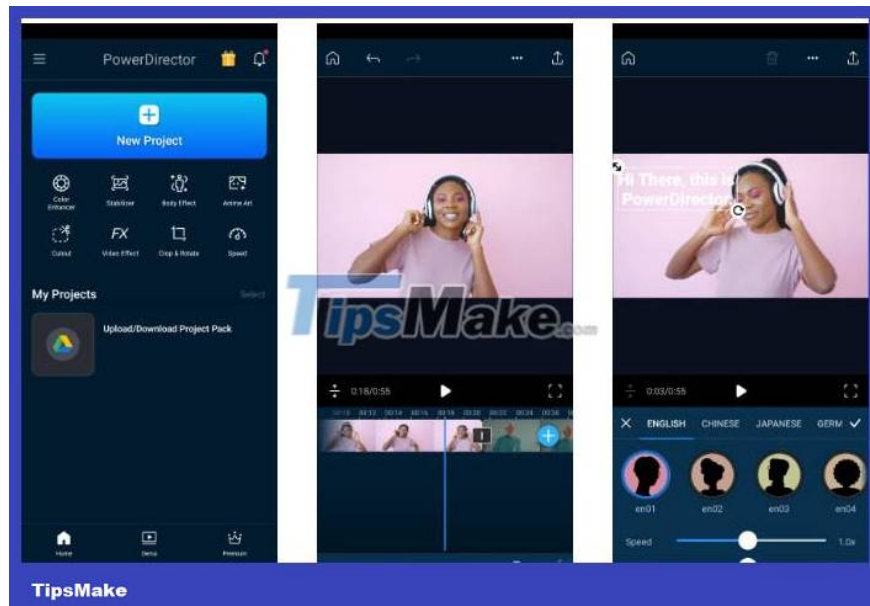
PowerDirector

New Project

Color Enhancer
Stabilizer
Body Effect
Anime Art
Cutout
FX
Video Effect
Crop & Rotate
Speed

My Projects
Select

Upload/Download Project Pack

Home
Demo
Premium

0:18/0:55

Hi There, this is
PowerDirector

0:03/0:55

ENGLISH
CHINESE
JAPANESE
GERM

en01
en02
en03
en04

Speed
1.0x

TipsMake.com

TipsMake